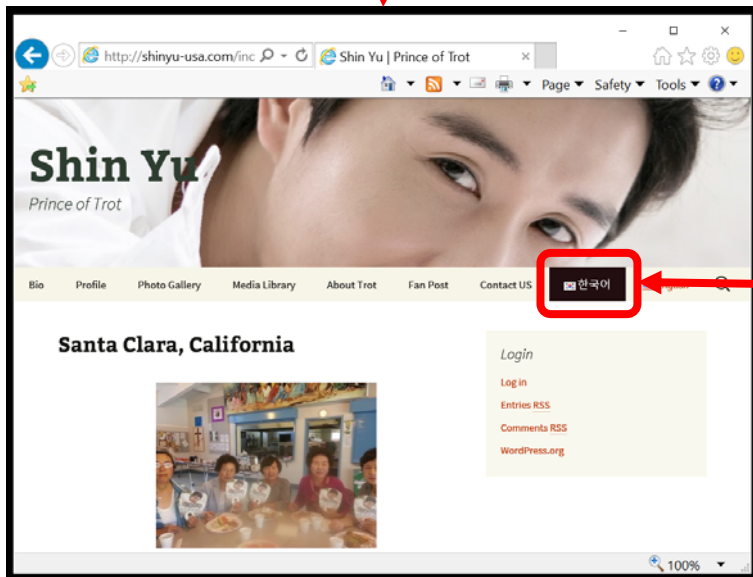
http://shinyu-usa.com/inc
Shin Yu | Prince of Trot
Page ▾ Safety ▾ Tools ▾

Shin Yu
Prince of Trot

Bio Profile Photo Gallery Media Library About Trot Fan Post Contact US 한국어

Santa Clara, California

Login
Log in
Entries RSS
Comments RSS
WordPress.org

100%